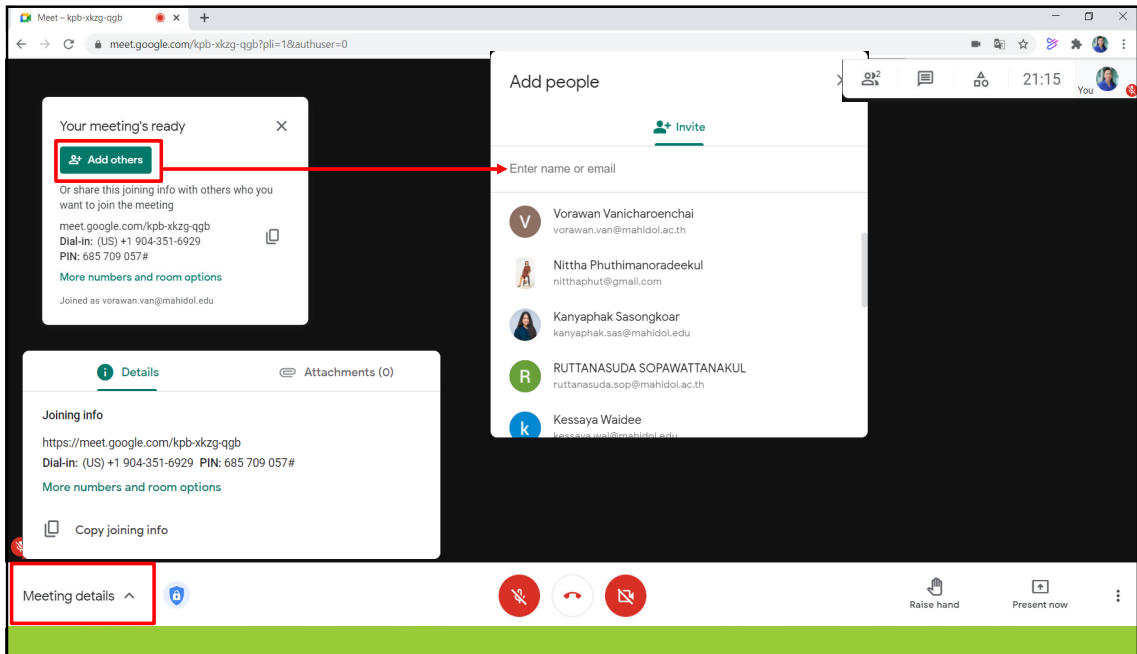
Meet – kpb-xkzg-qgb

meet.google.com/kpb-xkzg-qgb?pli=1&authuser=0

Your meeting's ready

Add others

Or share this joining info with others who you want to join the meeting

meet.google.com/kpb-xkzg-qgb
Dial-in: (US) +1 904-351-6929
PIN: 685 709 057#

More numbers and room options

Joined as vorawan.van@mahidol.edu

Add people

Invite

Enter name or email

Vorawan Vanicharoenchai
vorawan.van@mahidol.ac.th

Nittha Phuthimanoradeekul
nitthaphut@gmail.com

Kanyaphak Sasongkoar
kanyaphak.sas@mahidol.edu

RUTTANASUDA SOPAWATTANAKUL
ruttanasuda.sop@mahidol.ac.th

Kessaya Waidee
kessaya.wai@mahidol.edu

2

21:15

You

Details

Attachments (0)

Joining info

https://meet.google.com/kpb-xkzg-qgb
Dial-in: (US) +1 904-351-6929 PIN: 685 709 057#

More numbers and room options

Copy joining info

Meeting details

Raise hand

Present now